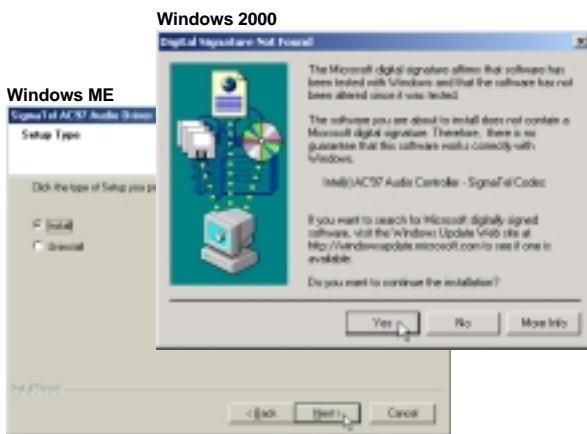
Windows 2000

Digital Signature Not Found

The Microsoft digital signature affirms that software has been tested with Windows and that the software has not been altered since it was tested.

The software you are about to install does not contain a Microsoft digital signature. Therefore, there is no guarantee that this software works correctly with Windows.

Intel(r) AC97 Audio Controller - SigmaTel Codec

If you want to search for Microsoft digitally signed software, visit the Windows Update Web site at http://windowsupdate.microsoft.com to see if one is available.

Do you want to continue the installation?

Yes No More Info

Windows ME

SigmaTel AC97 Audio Driver

Setup Type

Click the type of Setup you p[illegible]

Install

Uninstall

InstallShield

< Back Next > Cancel